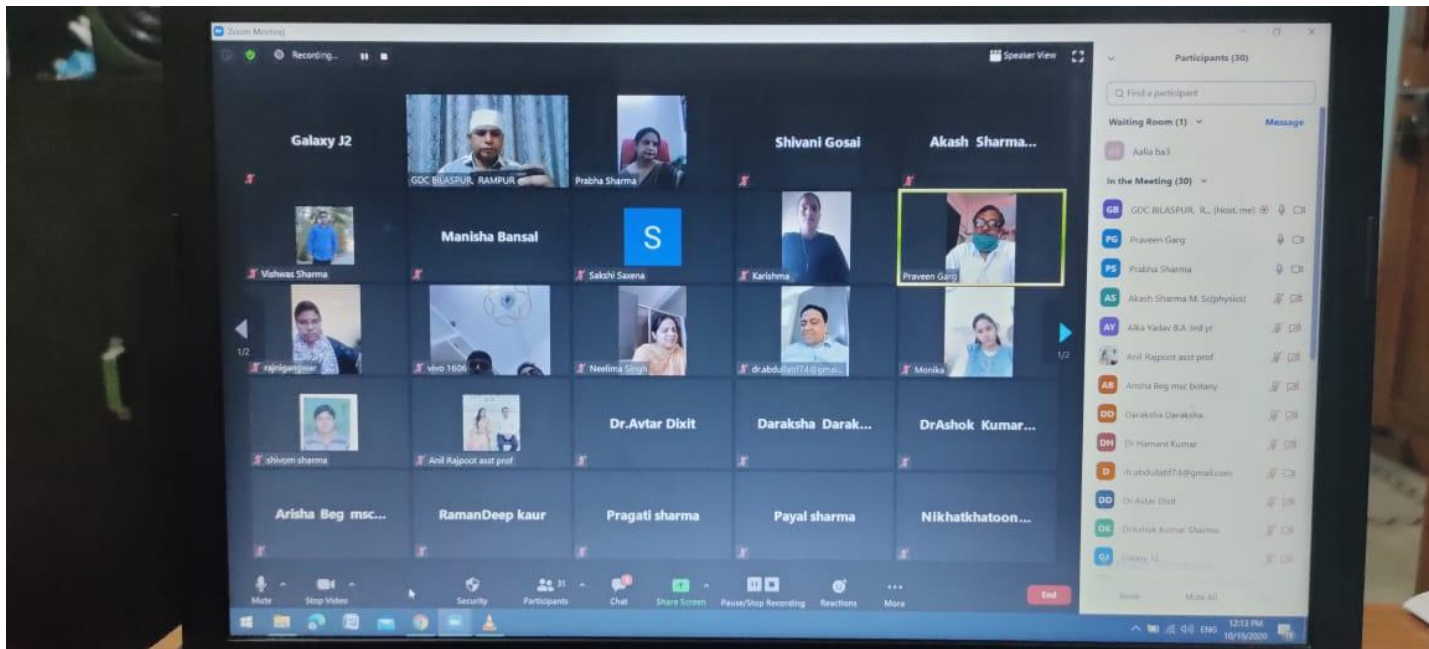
Zoom Meeting

Recording...

Speaker View

Galaxy J2

GDC BILASPUR, RAMPUR

Prabha Sharma

Shivani Gosai

Akash Sharma...

Vishwas Sharma

Manisha Bansal

S

Sakshi Saxena

Karishma

Praveen Garg

1/2

rajnigangwar

vivo 1606

Neelima Singh

drabdullatif74@gmai...

Monika

1/2

shivam sharma

Anil Rajpoot asst prof

Dr.Avtar Dixit

Daraksha Darak...

DrAshok Kumar...

Arisha Beg msc...

RamanDeep kaur

Pragati sharma

Payal sharma

Nikhatkhatoon...

Mute

Stop Video

Security

Participants 31

Chat

Share Screen

Pause/Stop Recording

Reactions

More

End

Participants (30)

Find a participant

Waiting Room (1)

Message

AB Aalia ba3

In the Meeting (30)

GB GDC BILASPUR, R... (Host, me)

PG Praveen Garg

PS Prabha Sharma

AS Akash Sharma M. Sc(physics)

AY Alka Yadav B.A 3rd yr

Anil Rajpoot asst prof

AB Arisha Beg msc botany

DD Daraksha Daraksha

DH Dr Hemant Kumar

D drabdullatif74@gmail.com

DD Dr.Avtar Dixit

DK DrAshok Kumar Sharma

GJ Galaxy J2

Invite

Mute All

ENG

12:13 PM
10/19/2020